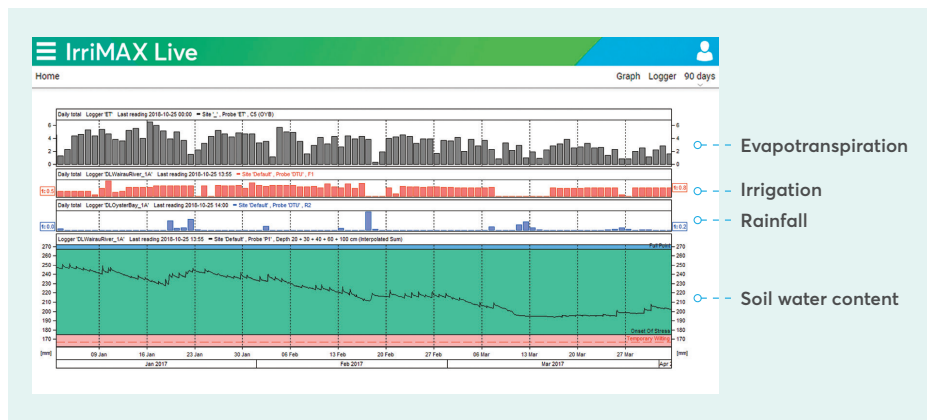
IrriMAX Live

Home

Graph Logger 90 days

Daily total Logger 'ET' Last reading 2018-10-25 00:00 Site '_', Probe 'ET', C5 (OYB)

6 4 2 0

Daily total Logger 'DLWairauRiver_1A' Last reading 2018-10-25 13:55 Site 'Default', Probe 'DTU', F1

Daily total Logger 'DLOysterBay_1A' Last reading 2018-10-25 14:00 Site 'Default', Probe 'DTU', R2

Logger 'DLWairauRiver_1A' Last reading 2018-10-25 13:55 Site 'Default', Probe 'P1', Depth 20 + 30 + 40 + 60 + 100 cm (Interpolated Sum)

270 260 250 240 230 220 210 200 190 180 170

Full Point

Onset Of Stress

Temporary Wilting

[mm]

09 Jan 16 Jan 23 Jan 30 Jan 06 Feb 13 Feb 20 Feb 27 Feb 06 Mar 13 Mar 20 Mar 27 Mar

Jan 2017 Feb 2017 Mar 2017 Apr 2

Evapotranspiration

Irrigation

Rainfall

Soil water content